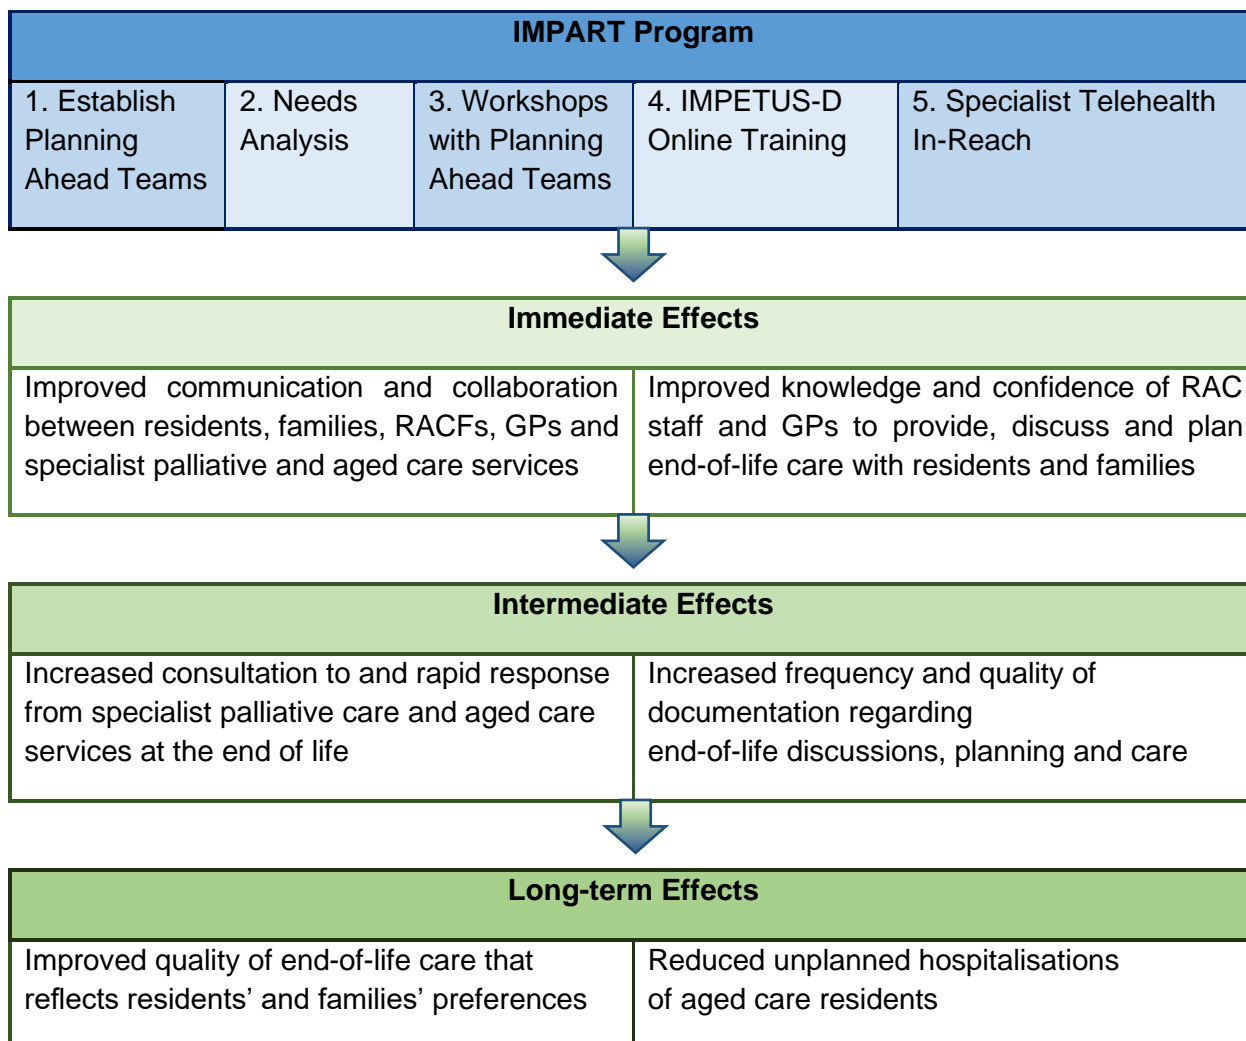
IMPART Program

| 1. Establish Planning Ahead Teams | 2. Needs Analysis | 3. Workshops with Planning Ahead Teams | 4. IMPETUS-D Online Training | 5. Specialist Telehealth In-Reach |
|---|---|---|---|---|

Immediate Effects

| Improved communication and collaboration between residents, families, RACFs, GPs and specialist palliative and aged care services | Improved knowledge and confidence of RAC staff and GPs to provide, discuss and plan end-of-life care with residents and families |
|---|---|

Intermediate Effects

| Increased consultation to and rapid response from specialist palliative care and aged care services at the end of life | Increased frequency and quality of documentation regarding end-of-life discussions, planning and care |
|---|---|

Long-term Effects

| Improved quality of end-of-life care that reflects residents' and families' preferences | Reduced unplanned hospitalisations of aged care residents |
|---|---|